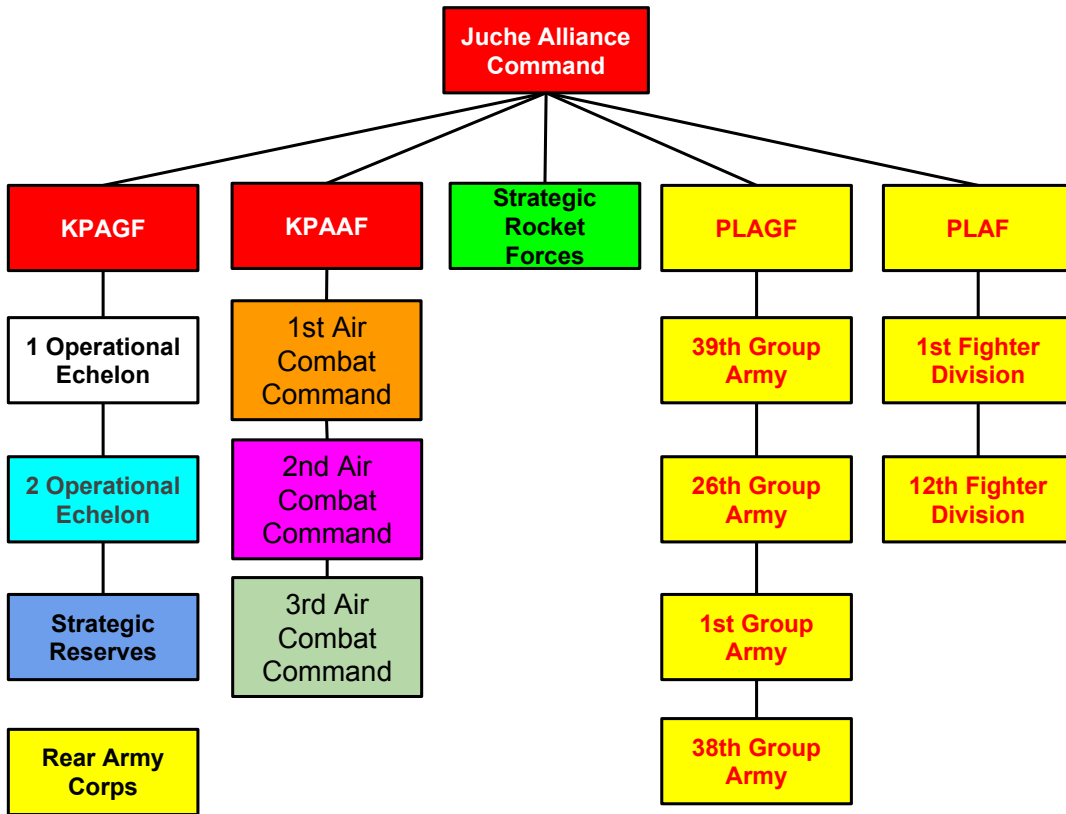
Juche Alliance Command

KPAGF

1 Operational Echelon

2 Operational Echelon

Strategic Reserves

Rear Army Corps

KPAAF

1st Air Combat Command

2nd Air Combat Command

3rd Air Combat Command

Strategic Rocket Forces

PLAGF

39th Group Army

26th Group Army

1st Group Army

38th Group Army

PLAF

1st Fighter Division

12th Fighter Division